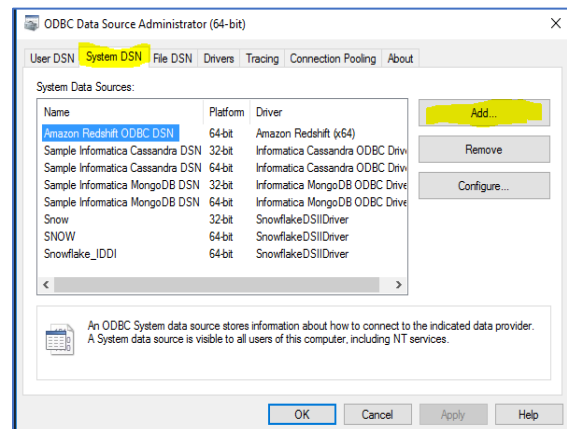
ODBC Data Source Administrator (64-bit)

User DSN | System DSN | File DSN | Drivers | Tracing | Connection Pooling | About

System Data Sources:

| Name | Platform | Driver |
|---|---|---|
| Amazon Redshift ODBC DSN | 64-bit | Amazon Redshift (x64) |
| Sample Informatica Cassandra DSN | 32-bit | Informatica Cassandra ODBC Driv |
| Sample Informatica Cassandra DSN | 64-bit | Informatica Cassandra ODBC Driv |
| Sample Informatica MongoDB DSN | 32-bit | Informatica MongoDB ODBC Drive |
| Sample Informatica MongoDB DSN | 64-bit | Informatica MongoDB ODBC Drive |
| Snow | 32-bit | SnowflakeDSIIDriver |
| SNOW | 64-bit | SnowflakeDSIIDriver |
| Snowflake_IDDI | 64-bit | SnowflakeDSIIDriver |

Add...
Remove
Configure...

An ODBC System data source stores information about how to connect to the indicated data provider. A System data source is visible to all users of this computer, including NT services.

OK | Cancel | Apply | Help